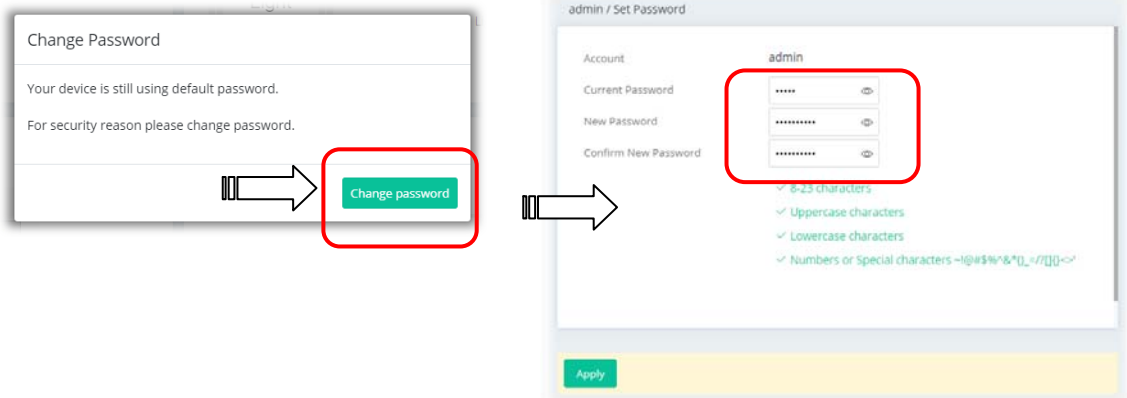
Change Password

Your device is still using default password.

For security reason please change password.

Change password

admin / Set Password

Account admin

Current Password •••••

New Password •••••••••••

Confirm New Password •••••••••••

✓ 8-23 characters

✓ Uppercase characters

✓ Lowercase characters

✓ Numbers or Special characters ~!@#$%^&*()_=/?[]{}<>'

Apply